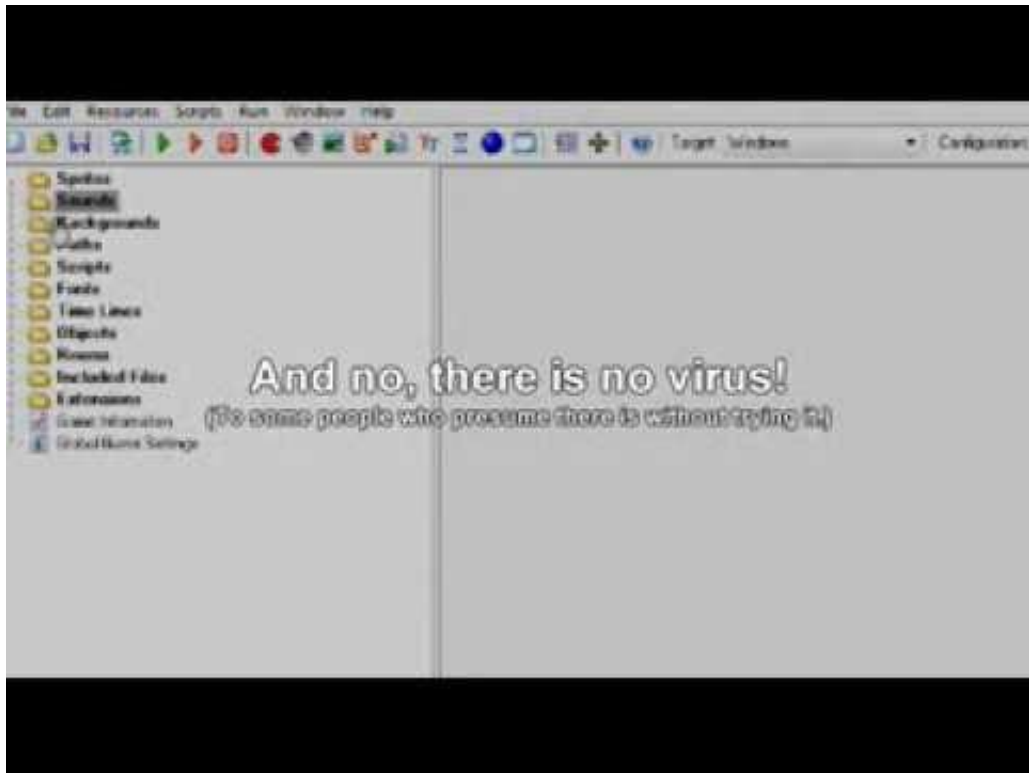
ile Edit Resources Scripts Run Window Help

Target Windows

Configuration

Sprites
Sounds
Backgrounds
Paths
Scripts
Fonts
Time Lines
Objects
Rooms
Included Files
Extensions
Game Information
Global Game Settings

And no, there is no virus!
(To some people who presume there is without trying it.)